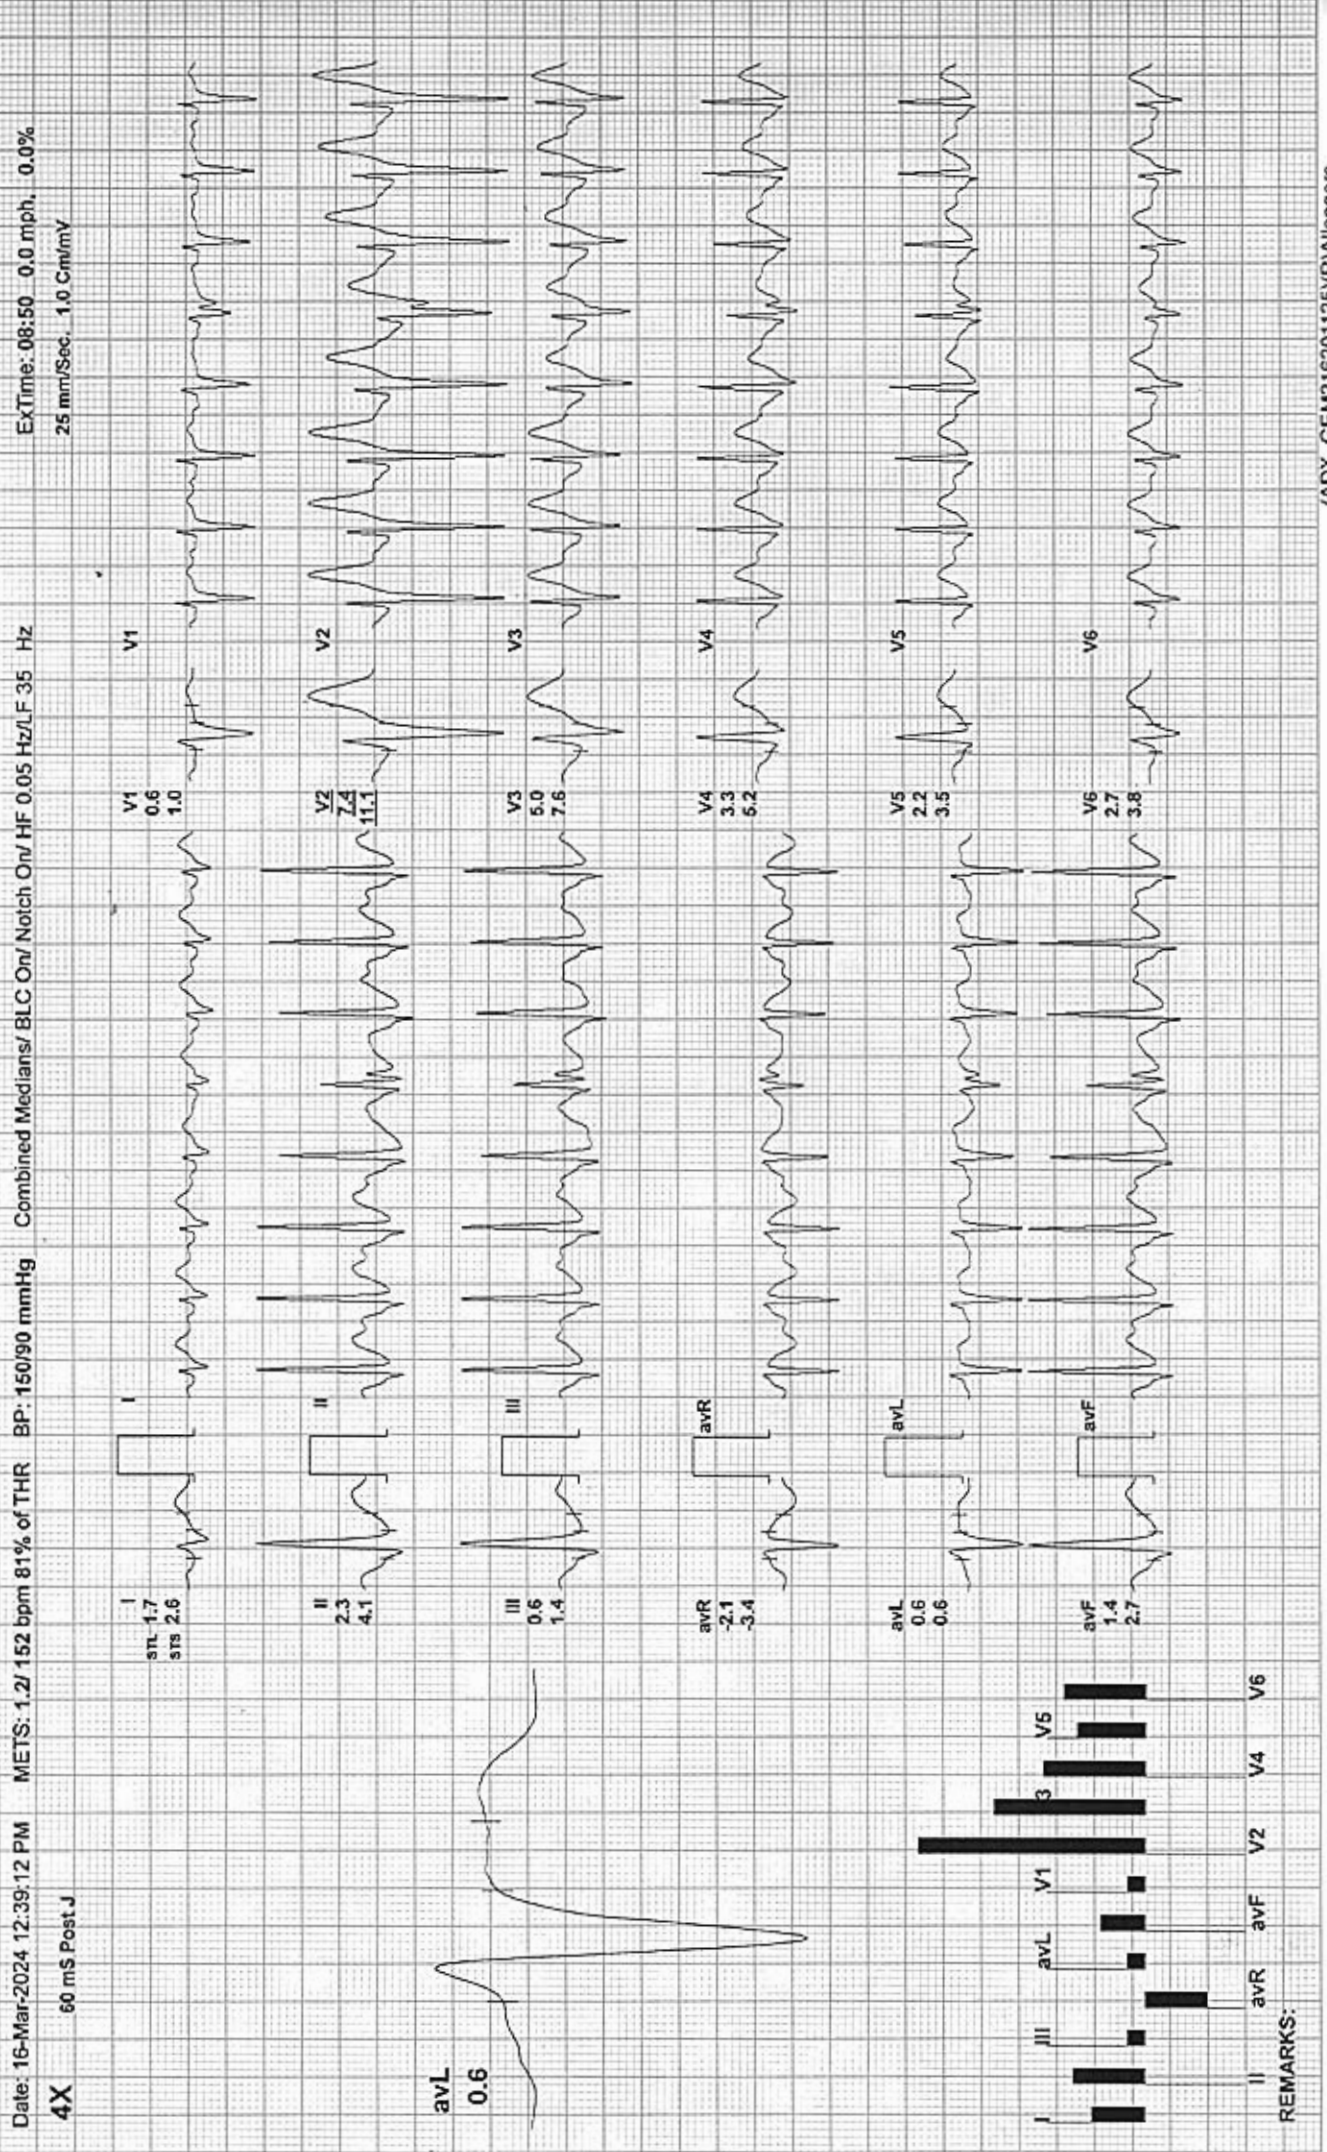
Date: 16-Mar-2024 12:39:12 PM METS: 1.2/ 152 bpm 81% of THR BP: 150/90 mmHg Combined Medians/ BLC On/ Notch On/ HF 0.05 Hz/LF 35 Hz ExTime: 08:50 0.0 mph, 0.0%

4X 60 mS Post J 25 mm/Sec. 1.0 Cm/mV

avL
0.6

I
STL 1.7
STS 2.6

I

V1
0.6
1.0

V1

II
2.3
4.1

II

V2
7.4
11.1

V2

III
0.6
1.4

III

V3
5.0
7.6

V3

avR
-2.1
-3.4

avR

V4
3.3
5.2

V4

avL
0.6
0.6

avL

V5
2.2
3.5

V5

avF
1.4
2.7

avF

V6
2.7
3.8

V6

I II III avR avL avF V1 V2 3 V4 V5 V6

REMARKS:

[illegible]